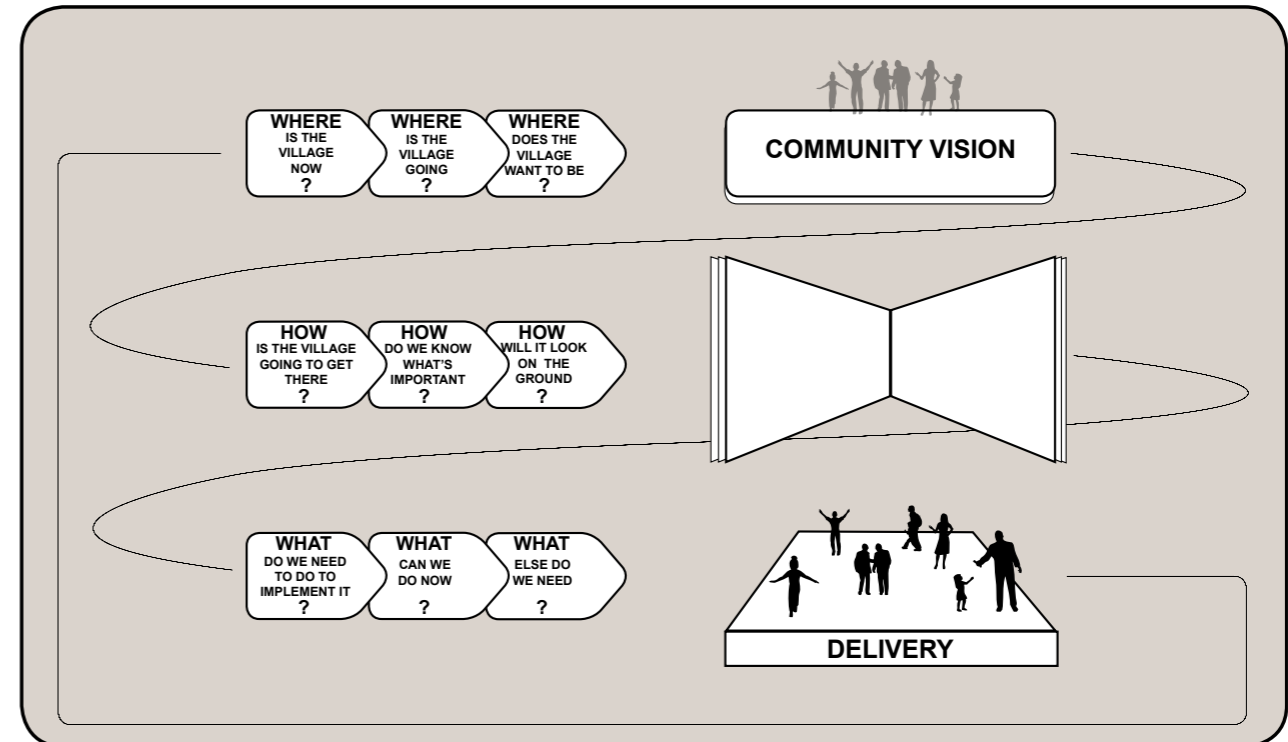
WHERE IS THE VILLAGE NOW ?

WHERE IS THE VILLAGE GOING ?

WHERE DOES THE VILLAGE WANT TO BE ?

COMMUNITY VISION

HOW IS THE VILLAGE GOING TO GET THERE ?

HOW DO WE KNOW WHAT'S IMPORTANT ?

HOW WILL IT LOOK ON THE GROUND ?

WHAT DO WE NEED TO DO TO IMPLEMENT IT ?

WHAT CAN WE DO NOW ?

WHAT ELSE DO WE NEED ?

DELIVERY